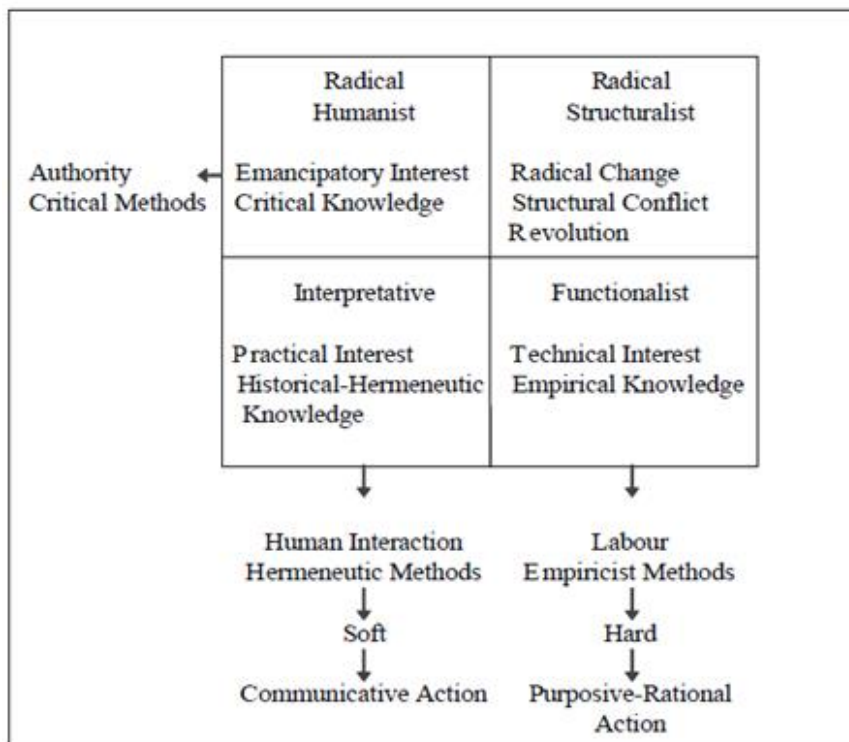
Radical Humanist

Emancipatory Interest
Critical Knowledge

Radical Structuralist

Radical Change
Structural Conflict
Revolution

Authority
Critical Methods

Interpretative

Practical Interest
Historical-Hermeneutic Knowledge

Functionalist

Technical Interest
Empirical Knowledge

Human Interaction
Hermeneutic Methods

Soft

Communicative Action

Labour
Empiricist Methods

Hard

Purposive-Rational Action